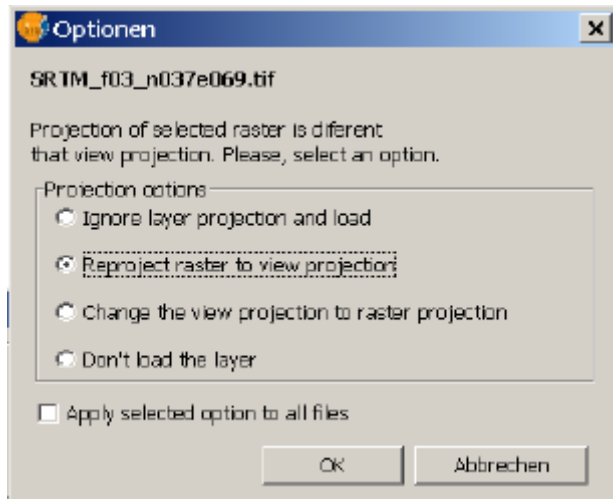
Optionen

SRTM_f03_n037e069.tif

Projection of selected raster is diferent that view projection. Please, select an option.

Projection options

Ignore layer projection and load

Reproject raster to view projection

Change the view projection to raster projection

Don't load the layer

Apply selected option to all files

OK

Abbrechen